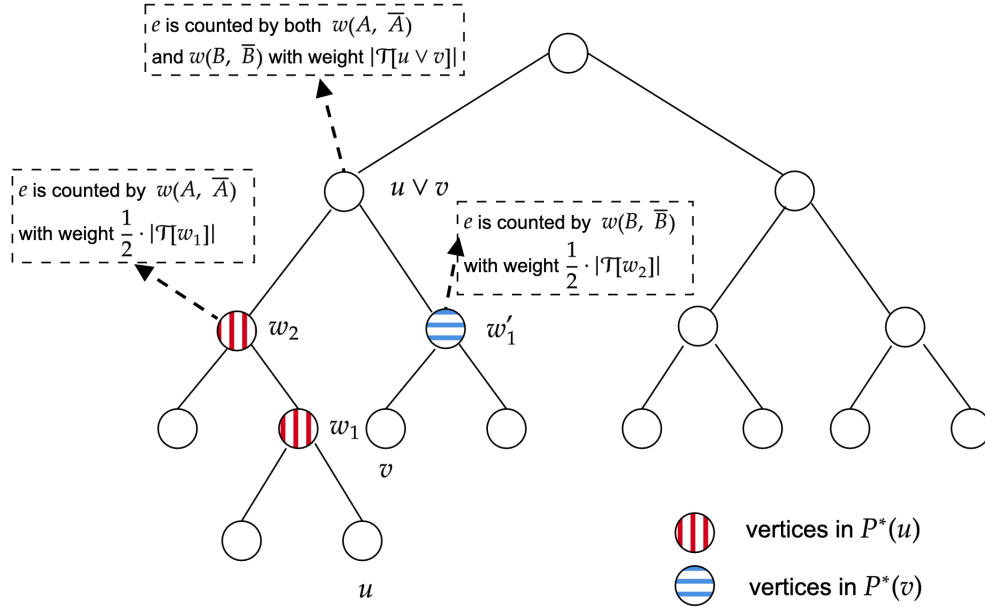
$e$ is counted by both $w(A, \overline{A})$ and $w(B, \overline{B})$ with weight $|\mathcal{T}[u \vee v]|$

$e$ is counted by $w(A, \overline{A})$ with weight $\frac{1}{2} \cdot |\mathcal{T}[w_1]|$

$u \vee v$

$e$ is counted by $w(B, \overline{B})$ with weight $\frac{1}{2} \cdot |\mathcal{T}[w_2]|$

$w_2$

$w_1'$

$w_1$

$v$

$u$

vertices in $P^*(u)$

vertices in $P^*(v)$